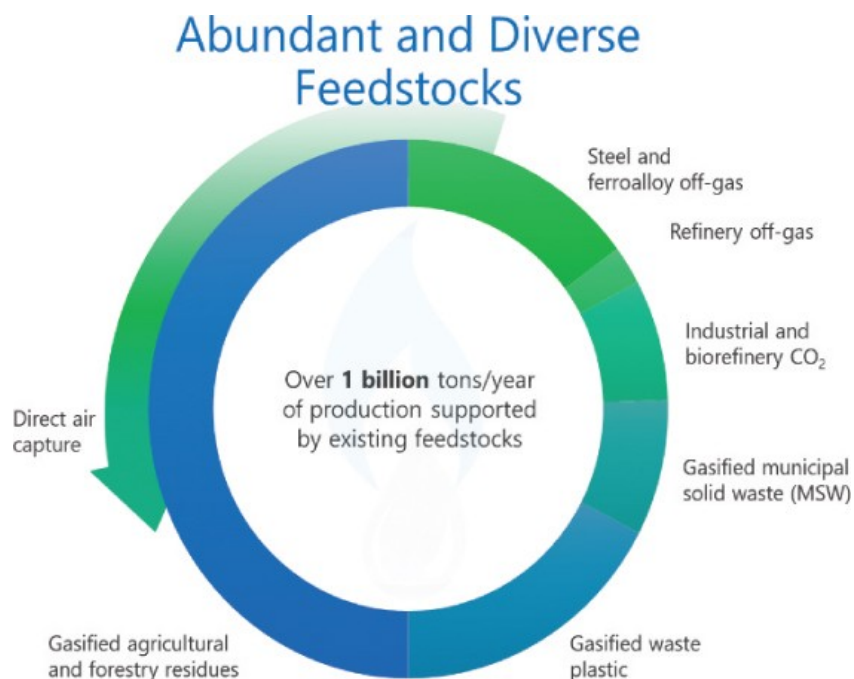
Abundant and Diverse Feedstocks

Steel and ferroalloy off-gas

Refinery off-gas

Industrial and biorefinery $CO_2$

Gasified municipal solid waste (MSW)

Gasified waste plastic

Gasified agricultural and forestry residues

Direct air capture

Over **1 billion** tons/year of production supported by existing feedstocks